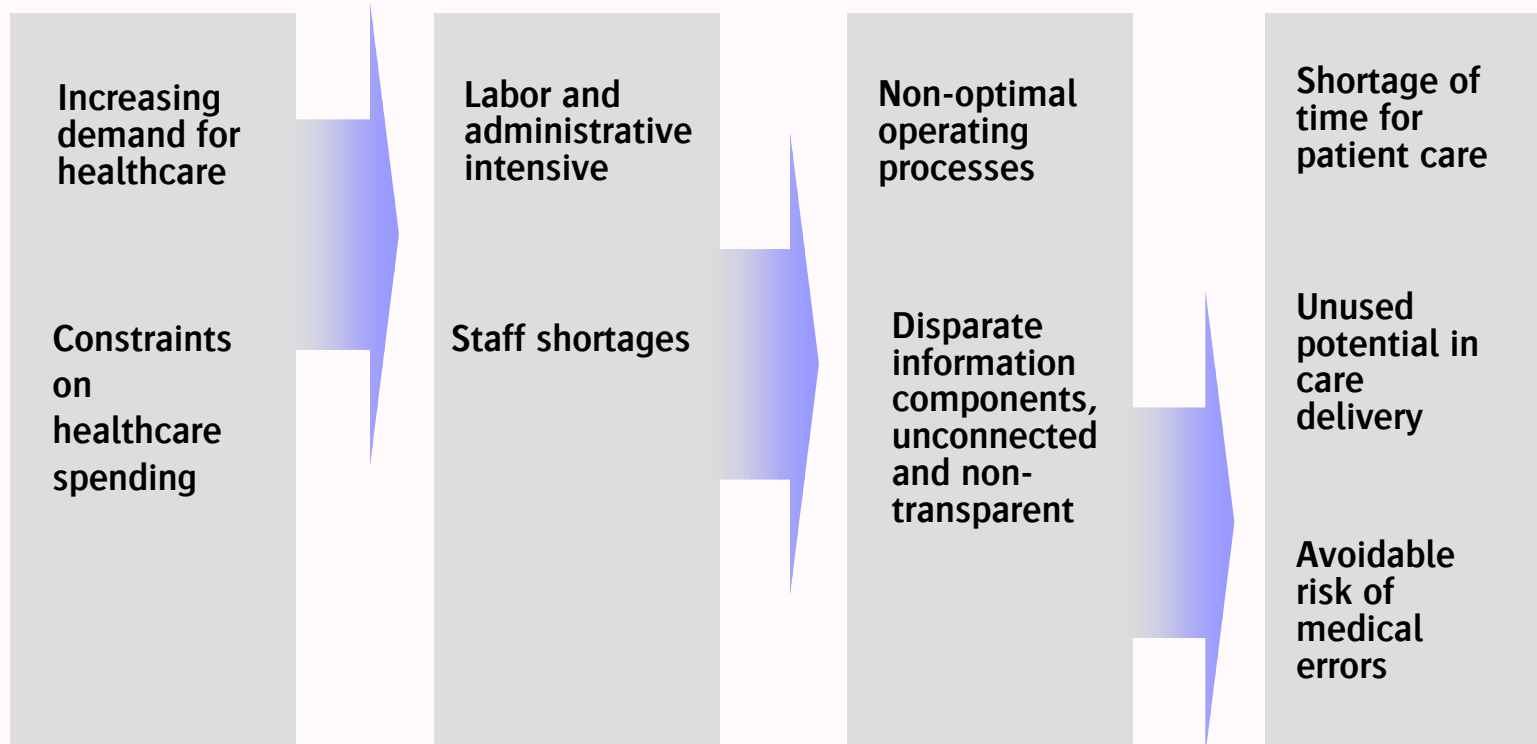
Increasing demand for healthcare

Constraints on healthcare spending

Labor and administrative intensive

Staff shortages

Non-optimal operating processes

Disparate information components, unconnected and non-transparent

Shortage of time for patient care

Unused potential in care delivery

Avoidable risk of medical errors